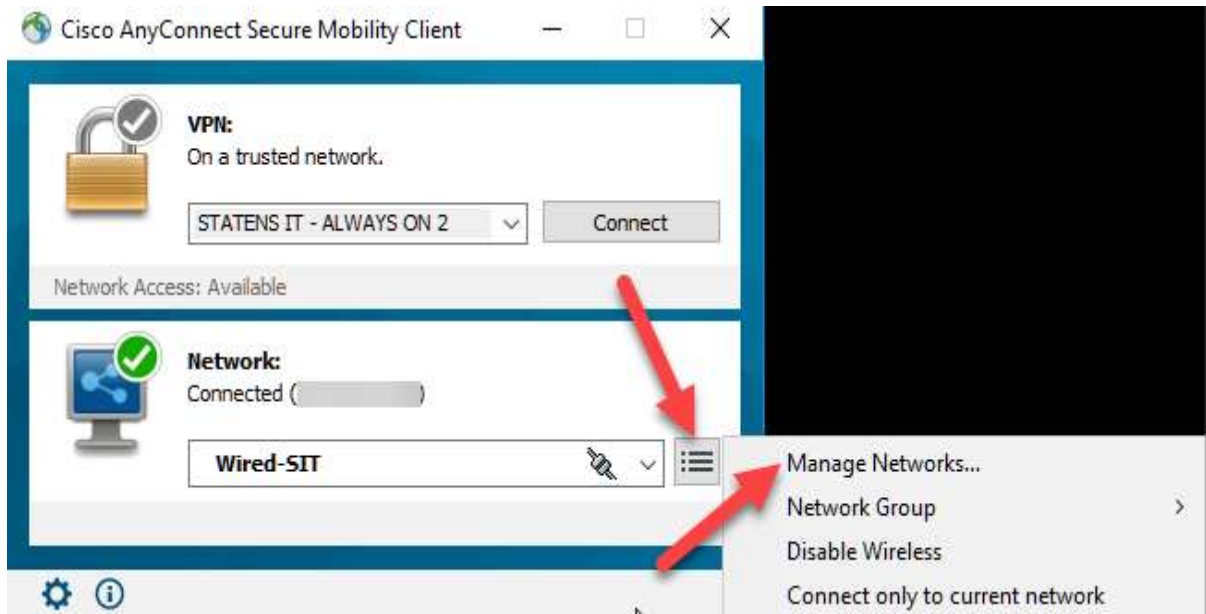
Cisco AnyConnect Secure Mobility Client

VPN:
On a trusted network.

STATENS IT - ALWAYS ON 2

Connect

Network Access: Available

Network:
Connected ([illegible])

Wired-SIT

Manage Networks...
Network Group
Disable Wireless
Connect only to current network